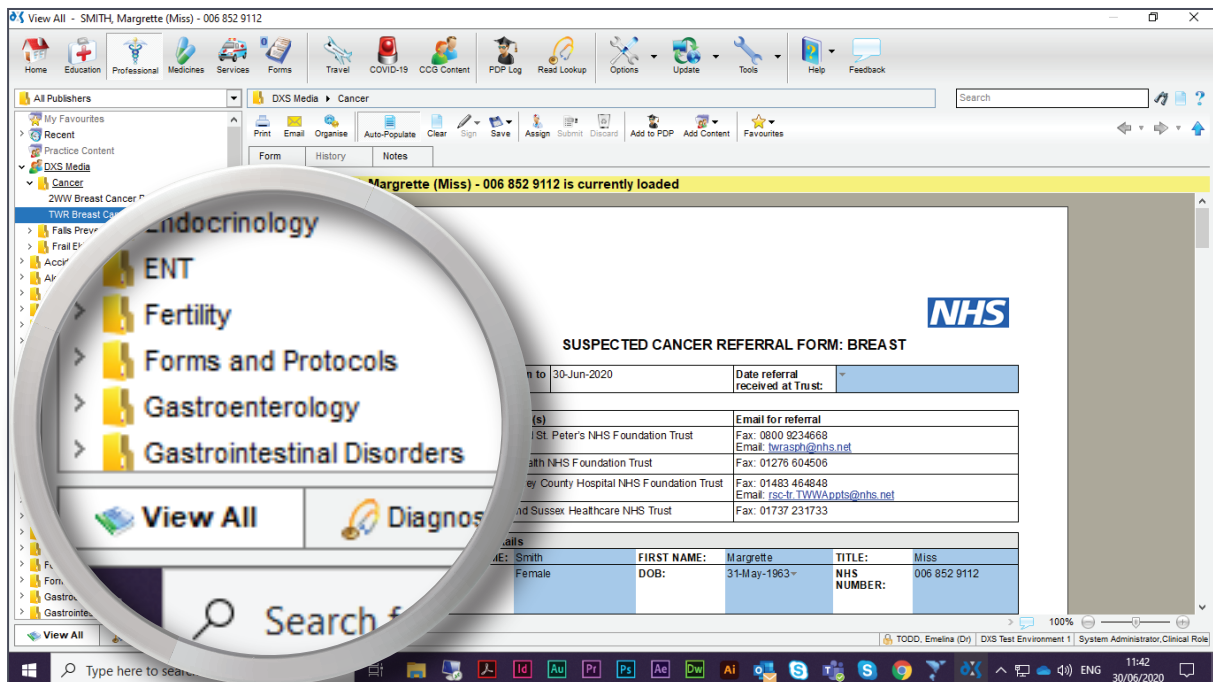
View All - SMITH, Margrette (Miss) - 006 852 9112

Home Education Professional Medicines Services Forms Travel COVID-19 CCG Content PDP Log Read Lookup Options Update Tools Help Feedback

All Publishers
DXS Media ▸ Cancer
Search

My Favourites
Recent
Practice Content
DXS Media
Cancer
2WW Breast Cancer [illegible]
TWR Breast Ca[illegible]
Falls Preve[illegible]
Frail El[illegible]
Acci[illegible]
Al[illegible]

Print Email Organise Auto-Populate Clear Sign Save Assign Submit Discard Add to PDP Add Content Favourites

Form History Notes

Margrette (Miss) - 006 852 9112 is currently loaded

Endocrinology
ENT
Fertility
Forms and Protocols
Gastroenterology
Gastrointestinal Disorders

View All
Diagnos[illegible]
Search f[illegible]

NHS

SUSPECTED CANCER REFERRAL FORM: BREAST

| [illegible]n to | 30-Jun-2020 | Date referral received at Trust: | |
|---|---|---|---|

| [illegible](s) | Email for referral |
|---|---|
| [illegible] St. Peter's NHS Foundation Trust | Fax: 0800 9234668 Email: twrasph@nhs.net |
| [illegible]alth NHS Foundation Trust | Fax: 01276 604506 |
| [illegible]ey County Hospital NHS Foundation Trust | Fax: 01483 464848 Email: rsc-tr.TWWAppts@nhs.net |
| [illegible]nd Sussex Healthcare NHS Trust | Fax: 01737 231733 |

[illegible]ails

| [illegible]ME: | Smith | FIRST NAME: | Margrette | TITLE: | Miss |
|---|---|---|---|---|---|
| | Female | DOB: | 31-May-1963 | NHS NUMBER: | 006 852 9112 |

F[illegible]
For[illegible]
Gastro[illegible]
Gastrointe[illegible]

View All

100%

TODD, Emelina (Dr) DXS Test Environment 1 System Administrator,Clinical Role

Type here to sear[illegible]

ENG 11:42 30/06/2020